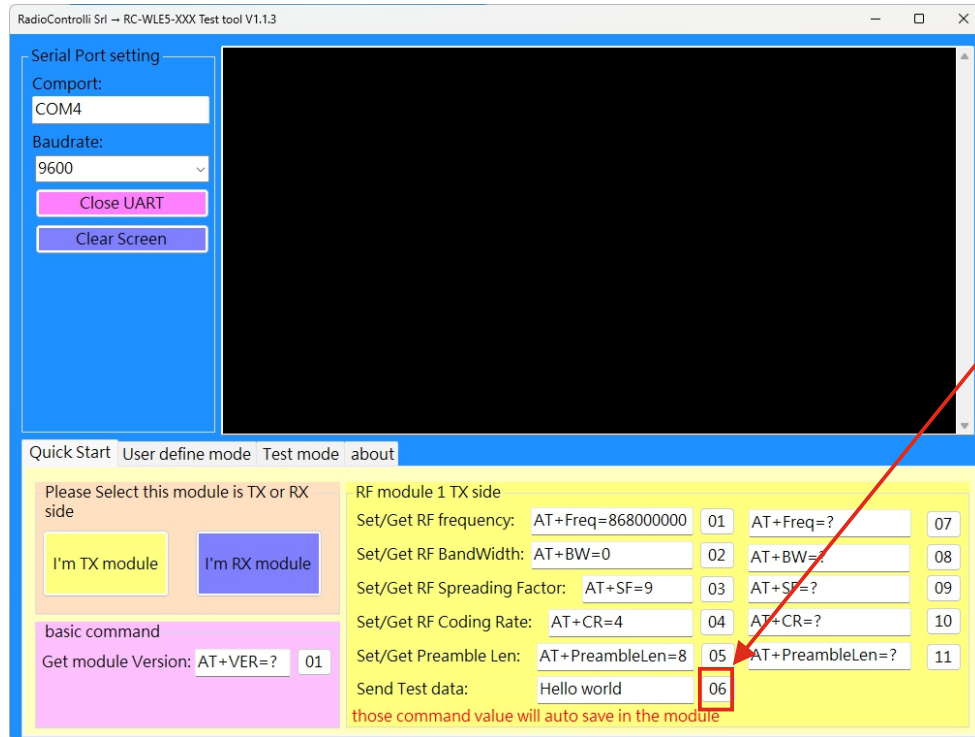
RadioControlli Srl → RC-WLE5-XXX Test tool V1.1.3

Serial Port setting
Comport:
COM4
Baudrate:
9600
Close UART
Clear Screen

Quick Start
User define mode
Test mode
about

Please Select this module is TX or RX side
I'm TX module
I'm RX module

basic command
Get module Version: AT+VER=? 01

RF module 1 TX side

| | | | | |
|---|---|---|---|---|
| Set/Get RF frequency: | AT+Freq=868000000 | 01 | AT+Freq=? | 07 |
| Set/Get RF BandWidth: | AT+BW=0 | 02 | AT+BW=? | 08 |
| Set/Get RF Spreading Factor: | AT+SF=9 | 03 | AT+SF=? | 09 |
| Set/Get RF Coding Rate: | AT+CR=4 | 04 | AT+CR=? | 10 |
| Set/Get Preamble Len: | AT+PreambleLen=8 | 05 | AT+PreambleLen=? | 11 |
| Send Test data: | Hello world | 06 | | |

those command value will auto save in the module